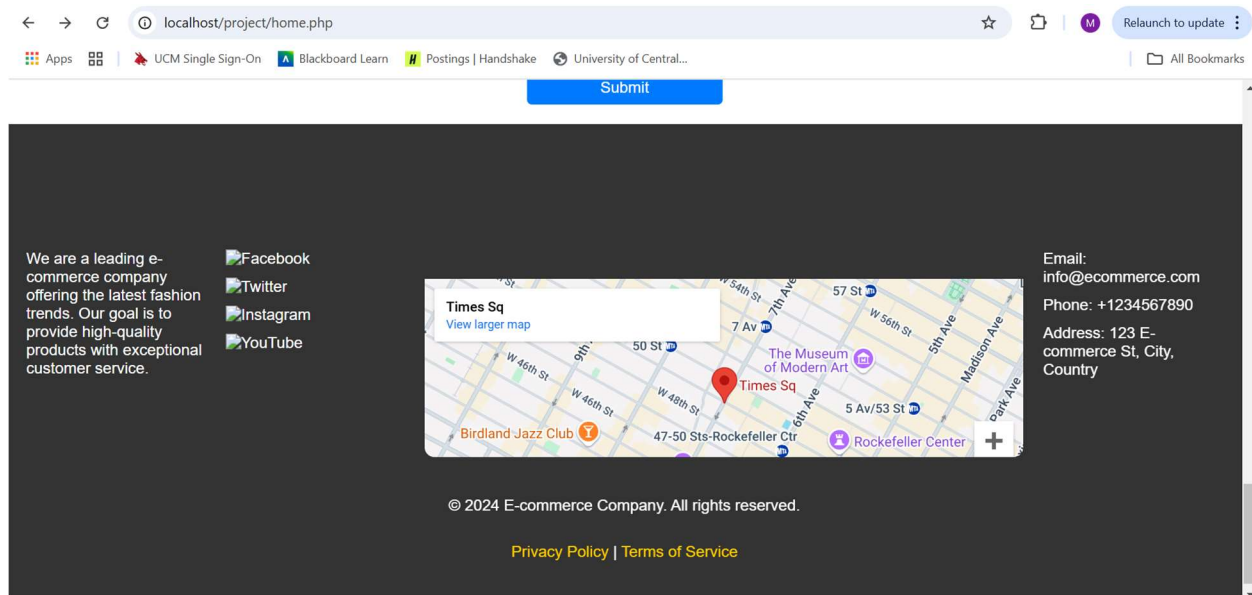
localhost/project/home.php

M Relaunch to update

Apps | UCM Single Sign-On | Blackboard Learn | Postings | Handshake | University of Central...

All Bookmarks

Submit

We are a leading e-commerce company offering the latest fashion trends. Our goal is to provide high-quality products with exceptional customer service.

Facebook
Twitter
Instagram
YouTube

Times Sq
View larger map

57 St
W 54th St
7th Ave
W 56th St
5th Ave
Madison Ave
7 Av
50 St
The Museum of Modern Art
W 46th St
9th
Times Sq
W 46th St
W 48th St
6th Ave
5 Av/53 St
Park Ave
Birdland Jazz Club
47-50 Sts-Rockefeller Ctr
Rockefeller Center
+

Email: info@ecommerce.com

Phone: +1234567890

Address: 123 E-commerce St, City, Country

© 2024 E-commerce Company. All rights reserved.

Privacy Policy | Terms of Service